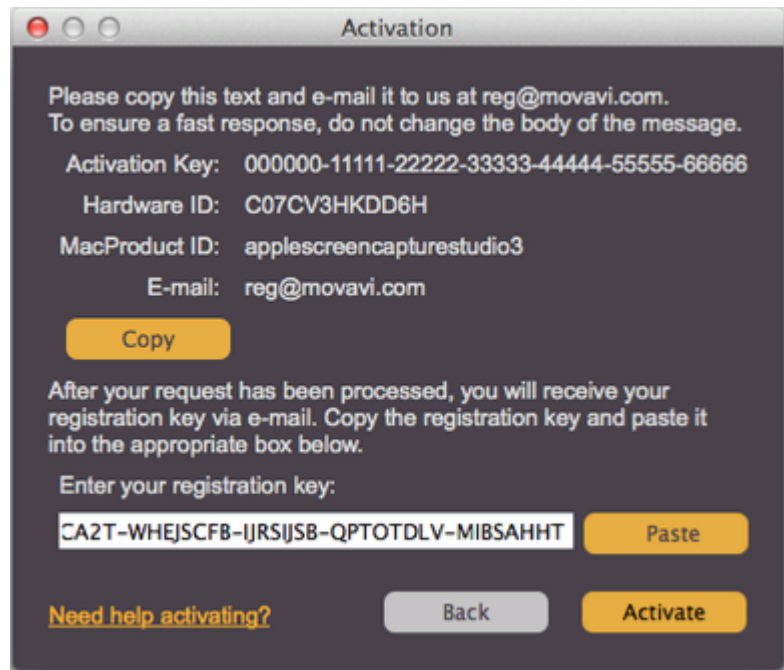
Activation

Please copy this text and e-mail it to us at reg@movavi.com.
To ensure a fast response, do not change the body of the message.

Activation Key: 000000-11111-22222-33333-44444-55555-66666

Hardware ID: C07CV3HKDD6H

MacProduct ID: applescreencapturestudio3

E-mail: reg@movavi.com

Copy

After your request has been processed, you will receive your registration key via e-mail. Copy the registration key and paste it into the appropriate box below.

Enter your registration key:

CA2T-WHEJSCFB-IJRSIJSB-QPTOTDLV-MIBSAHHT

Paste

Need help activating?

Back

Activate